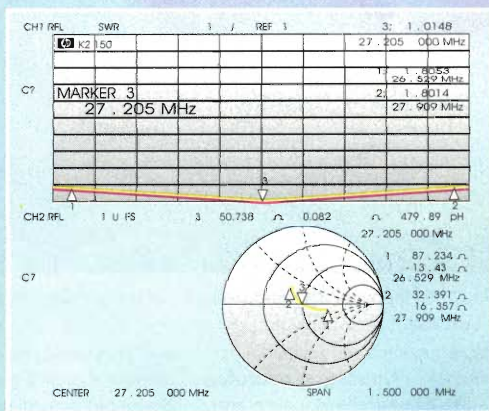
CH1 RFL SWR 1 / REF 1 3: 1.0148

K2 150 27.205 000 MHz

1: 1.8053
26.529 MHz

C? MARKER 3 2: 1.8014
27.205 MHz 27.909 MHz

1 3 2

CH2 RFL 1 U FS 3 50.738 Ω 0.082 Ω 479.89 pH
27.205 000 MHz

1 87.234 Ω
-13.43 Ω
26.529 MHz

C? 2 32.391 Ω
16.357 Ω
27.909 MHz

CENTER 27.205 000 MHz SPAN 1.500 000 MHz